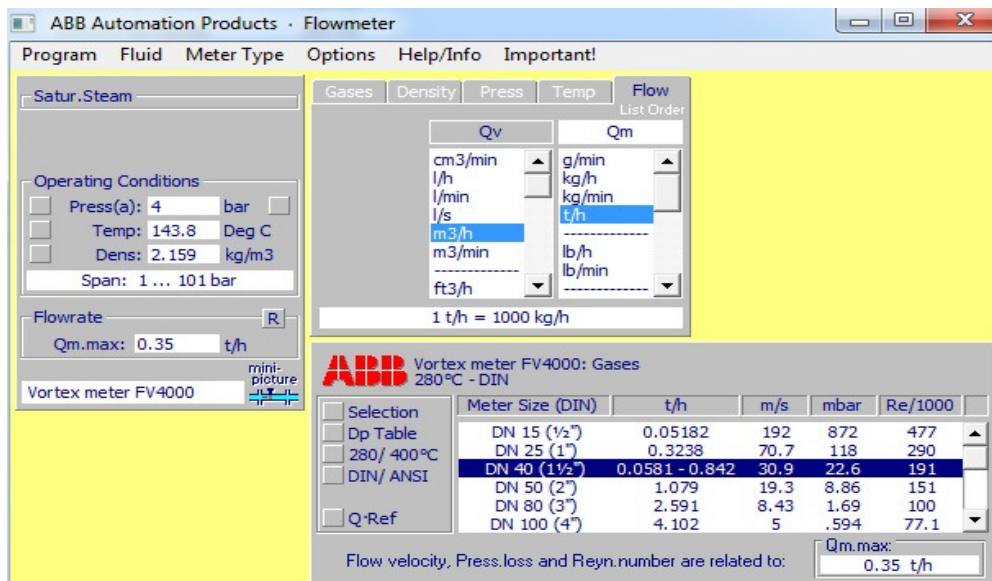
ABB Automation Products · Flowmeter

Program Fluid Meter Type Options Help/Info Important!

Satur.Steam

Operating Conditions
Press(a): 4 bar
Temp: 143.8 Deg C
Dens: 2.159 kg/m3
Span: 1 ... 101 bar

Flowrate R
Qm.max: 0.35 t/h

mini-picture
Vortex meter FV4000

Gases Density Press Temp Flow
List Order

| Qv | Qm |
|---|---|
| cm3/min | g/min |
| l/h | kg/h |
| l/min | kg/min |
| l/s | t/h |
| m3/h | ------------- |
| m3/min | lb/h |
| ------------- | lb/min |
| ft3/h | ------------- |

1 t/h = 1000 kg/h

ABB Vortex meter FV4000: Gases
280°C - DIN

Selection
Dp Table
280/ 400°C
DIN/ ANSI
Q·Ref

| Meter Size (DIN) | t/h | m/s | mbar | Re/1000 |
|---|---|---|---|---|
| DN 15 (½") | 0.05182 | 192 | 872 | 477 |
| DN 25 (1") | 0.3238 | 70.7 | 118 | 290 |
| DN 40 (1½") | 0.0581 - 0.842 | 30.9 | 22.6 | 191 |
| DN 50 (2") | 1.079 | 19.3 | 8.86 | 151 |
| DN 80 (3") | 2.591 | 8.43 | 1.69 | 100 |
| DN 100 (4") | 4.102 | 5 | .594 | 77.1 |

Flow velocity, Press.loss and Reyn.number are related to:
Qm.max:
0.35 t/h